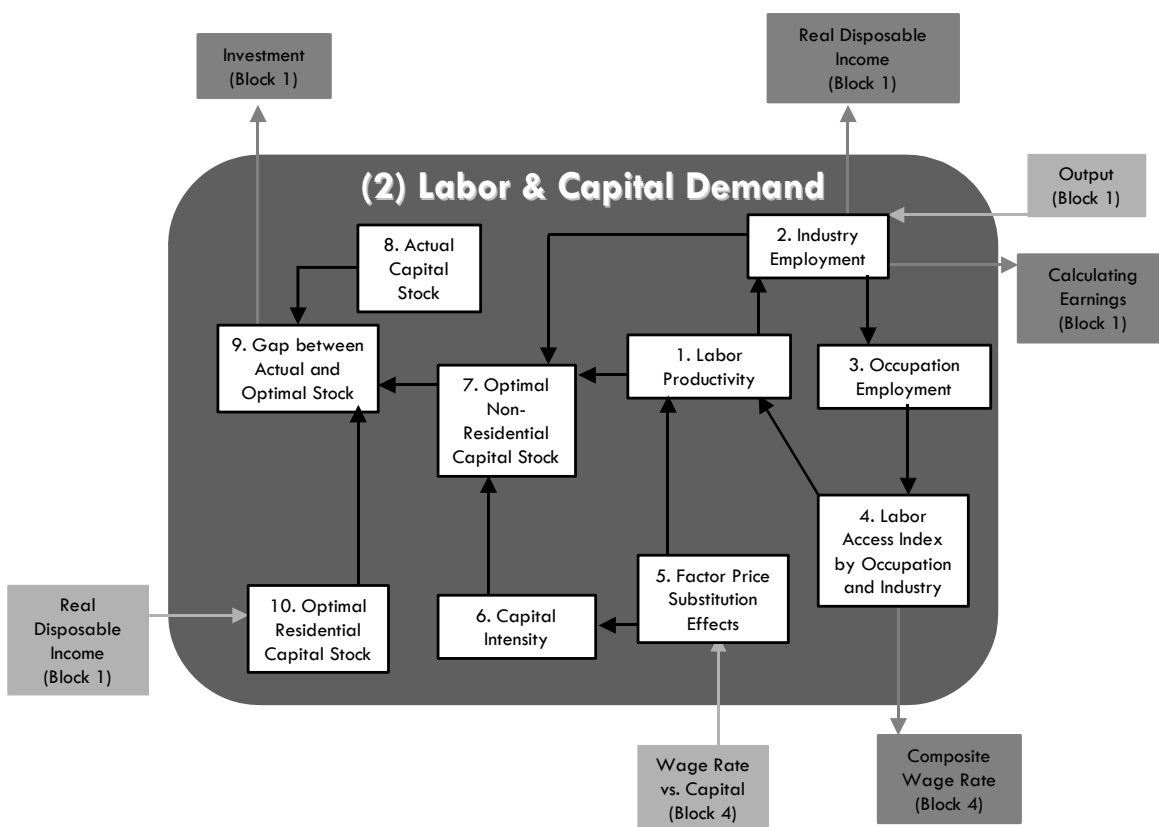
Investment (Block 1)

Real Disposable Income (Block 1)

(2) Labor & Capital Demand

Output (Block 1)

2. Industry Employment

Calculating Earnings (Block 1)

8. Actual Capital Stock

9. Gap between Actual and Optimal Stock

1. Labor Productivity

3. Occupation Employment

7. Optimal Non-Residential Capital Stock

4. Labor Access Index by Occupation and Industry

5. Factor Price Substitution Effects

Real Disposable Income (Block 1)

10. Optimal Residential Capital Stock

6. Capital Intensity

Wage Rate vs. Capital (Block 4)

Composite Wage Rate (Block 4)